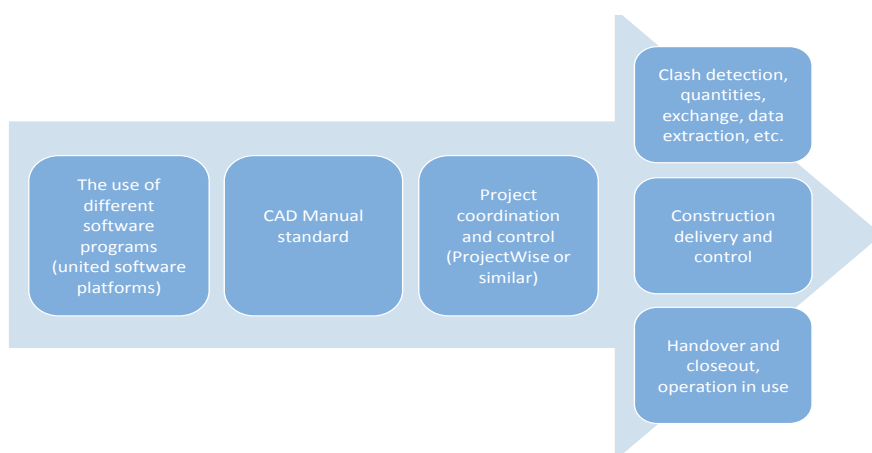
The use of different software programs (united software platforms)

CAD Manual standard

Project coordination and control (ProjectWise or similar)

Clash detection, quantities, exchange, data extraction, etc.

Construction delivery and control

Handover and closeout, operation in use